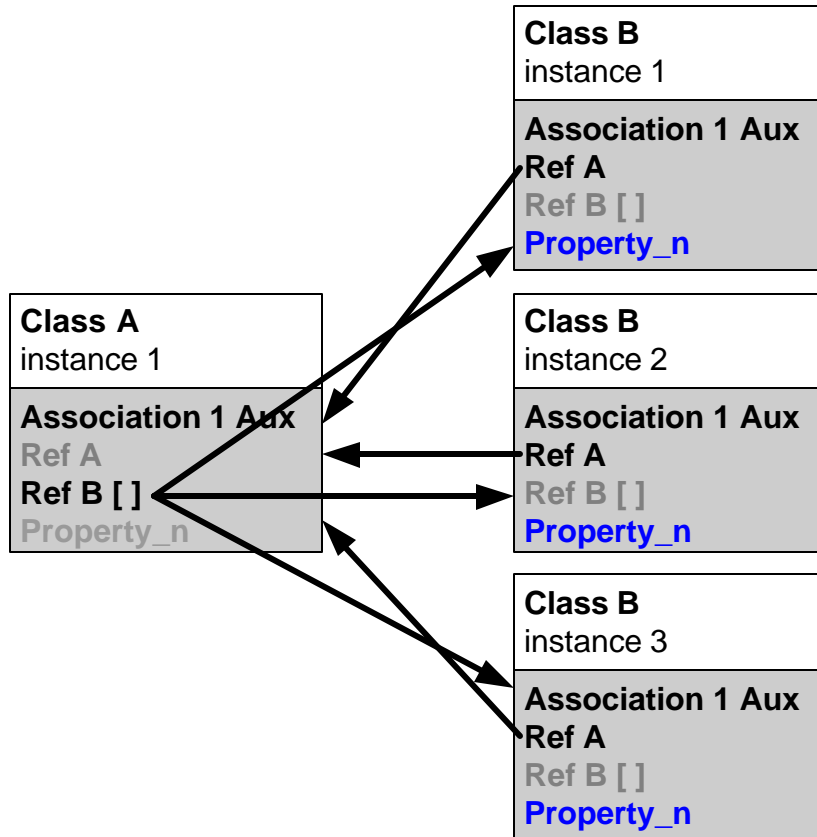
Class B
instance 1

Association 1 Aux
Ref A
Ref B [ ]
Property_n

Class A
instance 1

Association 1 Aux
Ref A
Ref B [ ]
Property_n

Class B
instance 2

Association 1 Aux
Ref A
Ref B [ ]
Property_n

Class B
instance 3

Association 1 Aux
Ref A
Ref B [ ]
Property_n